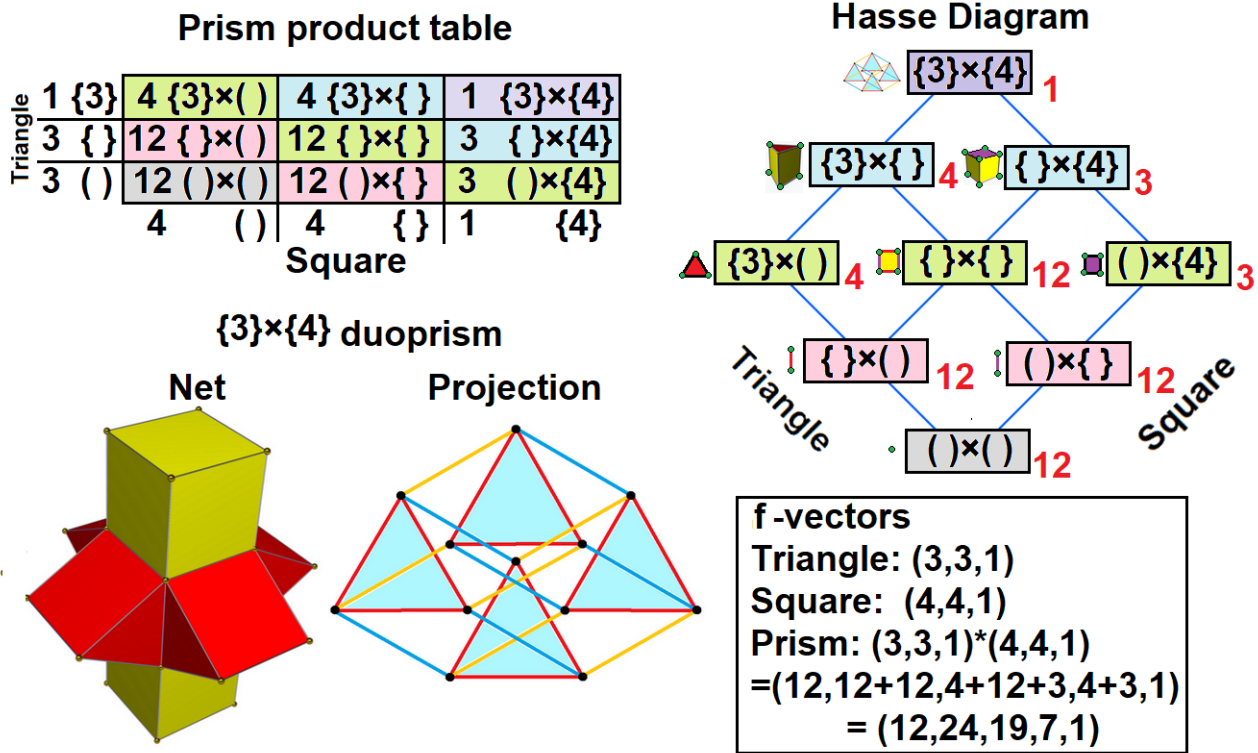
Prism product table

| Triangle | | | |
|---|---|---|---|
| 1 {3} | 4 {3}×( ) | 4 {3}×{ } | 1 {3}×{4} |
| 3 { } | 12 { }×( ) | 12 { }×{ } | 3 { }×{4} |
| 3 ( ) | 12 ( )×( ) | 12 ( )×{ } | 3 ( )×{4} |
| | 4 ( ) | 4 { } | 1 {4} |

Square

Hasse Diagram

{3}×{4} 1

{3}×{ } 4 { }×{4} 3

{3}×( ) 4 { }×{ } 12 ( )×{4} 3

{ }×( ) 12 ( )×{ } 12

Triangle Square

( )×( ) 12

{3}×{4} duoprism

Net

Projection

f -vectors
Triangle: (3,3,1)
Square: (4,4,1)
Prism: (3,3,1)*(4,4,1)
=(12,12+12,4+12+3,4+3,1)
= (12,24,19,7,1)